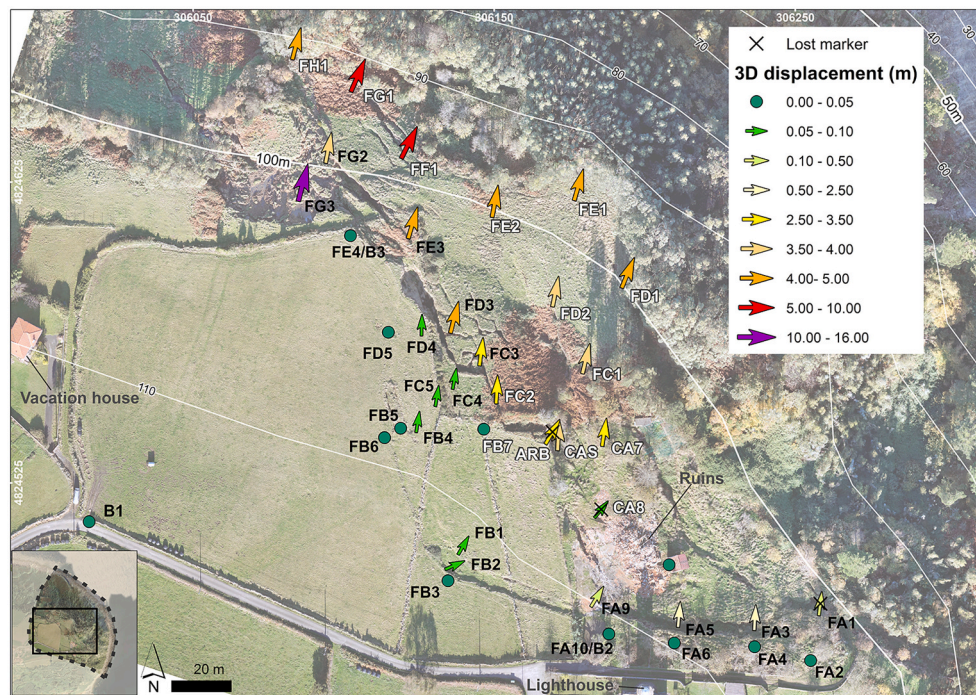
306050
306150
306250
4824625
4824525
70
40
80
90
50m
60
100m
110

Lost marker
3D displacement (m)
0.00 - 0.05
0.05 - 0.10
0.10 - 0.50
0.50 - 2.50
2.50 - 3.50
3.50 - 4.00
4.00- 5.00
5.00 - 10.00
10.00 - 16.00

FH1
FG1
FG2
FF1
FG3
FE1
FE2
FE3
FE4/B3
FD1
FD2
FD3
FD4
FD5
FC1
FC2
FC3
FC4
FC5
FB4
FB5
FB6
FB7
ARB
CAS
CA7
CA8
Ruins
Vacation house
B1
FB1
FB2
FB3
FA9
FA10/B2
FA5
FA6
FA3
FA4
FA1
FA2
N
20 m
Lighthouse